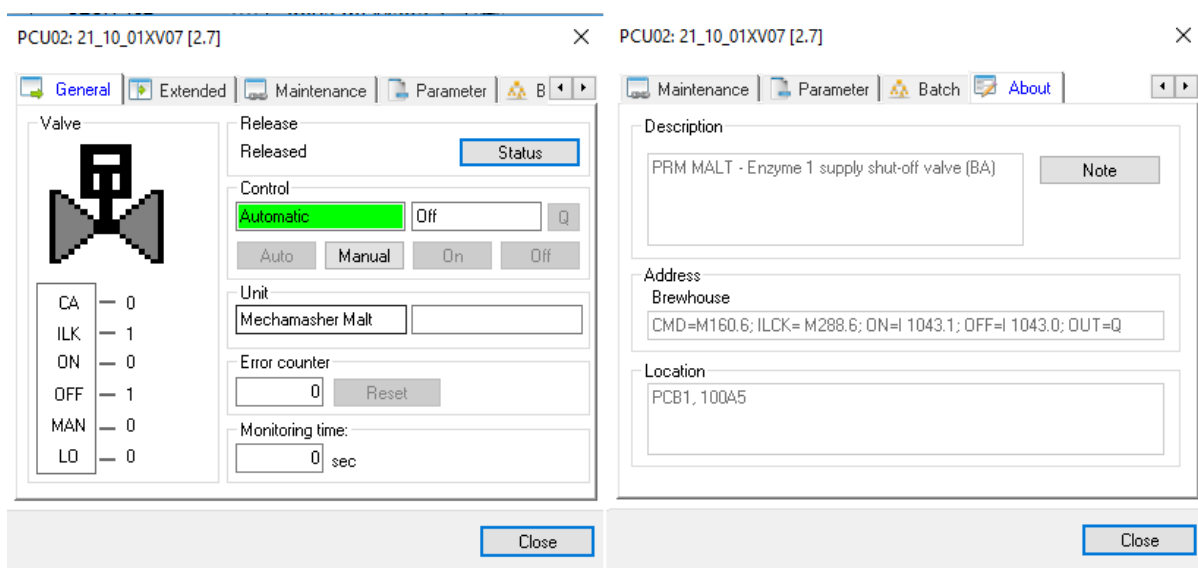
PCU02: 21_10_01XV07 [2.7]
×

General | Extended | Maintenance | Parameter | B

Valve

CA — 0
ILK — 1
ON — 0
OFF — 1
MAN — 0
LO — 0

Release
Released
Status

Control
Automatic
Off
Q
Auto
Manual
On
Off

Unit
Mechamasher Malt

Error counter
0
Reset

Monitoring time:
0
sec

Close

PCU02: 21_10_01XV07 [2.7]
×

Maintenance | Parameter | Batch | About

Description
PRM MALT - Enzyme 1 supply shut-off valve (BA)
Note

Address
Brewhouse
CMD=M160.6; ILCK= M288.6; ON=I 1043.1; OFF=I 1043.0; OUT=Q

Location
PCB1, 100A5

Close